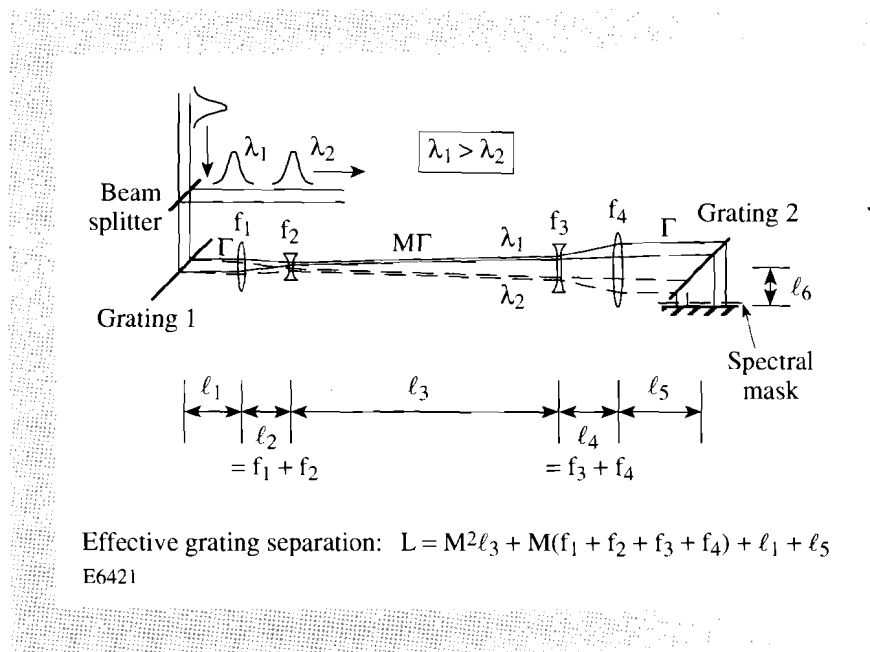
$\lambda_1$ $\lambda_2$

$\lambda_1 > \lambda_2$

Beam splitter

$f_1$ $f_2$ $M\Gamma$ $\lambda_1$ $f_3$ $f_4$ $\Gamma$ Grating 2

$\Gamma$

$\lambda_2$

$\ell_6$

Grating 1

Spectral mask

$\ell_1$ $\ell_3$ $\ell_5$

$\ell_2$ $= f_1 + f_2$

$\ell_4$ $= f_3 + f_4$

Effective grating separation: $L = M^2\ell_3 + M(f_1 + f_2 + f_3 + f_4) + \ell_1 + \ell_5$

E6421